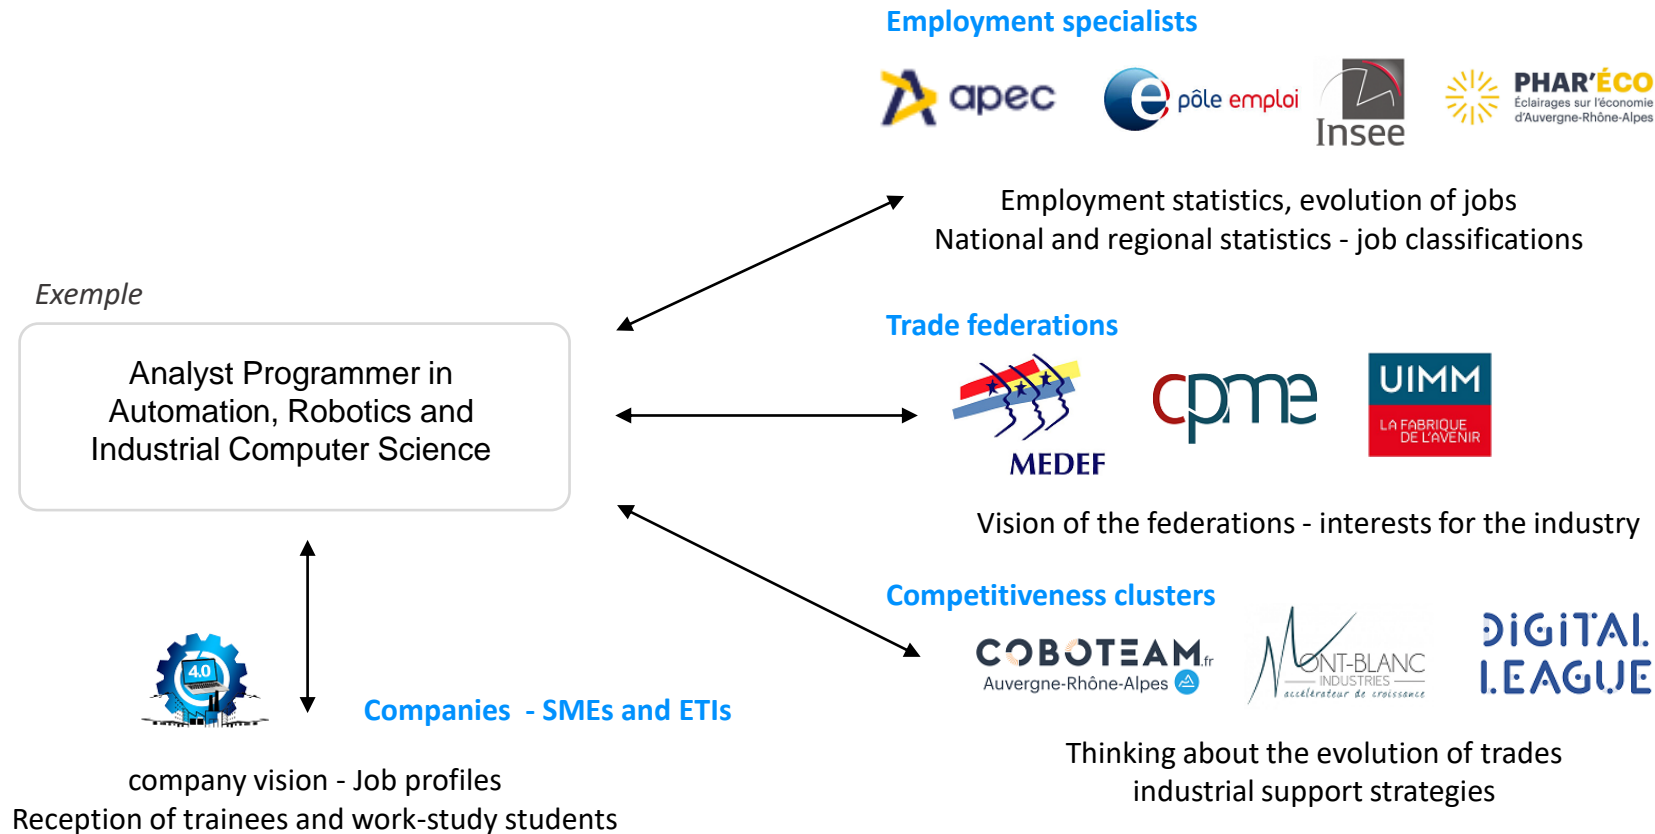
Employment specialists

apec
pôle emploi
Insee
PHAR'ECO
Éclairages sur l'économie d'Auvergne-Rhône-Alpes

Employment statistics, evolution of jobs
National and regional statistics - job classifications

Exemple

Analyst Programmer in Automation, Robotics and Industrial Computer Science

Trade federations

MEDEF
cpme
UIMM
LA FABRIQUE DE L'AVENIR

Vision of the federations - interests for the industry

Competitiveness clusters

COBOTEAM.fr
Auvergne-Rhône-Alpes
MONT-BLANC INDUSTRIES
accélérateur de croissance
DIGITAL LEAGUE

4.0

Companies - SMEs and ETIs

company vision - Job profiles
Reception of trainees and work-study students

Thinking about the evolution of trades
industrial support strategies